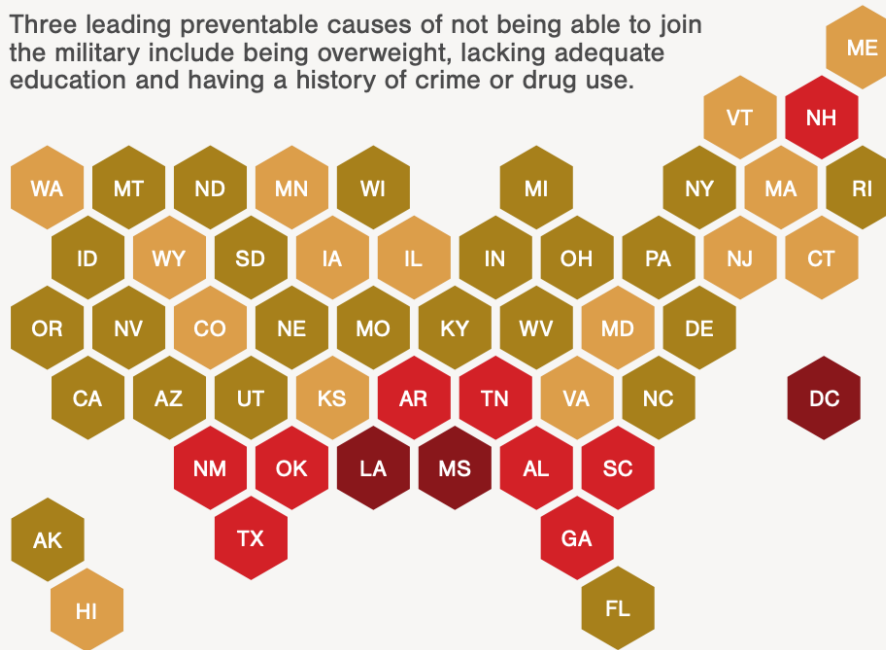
Three leading preventable causes of not being able to join the military include being overweight, lacking adequate education and having a history of crime or drug use.

ME
VT NH
WA MT ND MN WI MI NY MA RI
ID WY SD IA IL IN OH PA NJ CT
OR NV CO NE MO KY WV MD DE
CA AZ UT KS AR TN VA NC DC
NM OK LA MS AL SC
TX GA
AK
HI FL